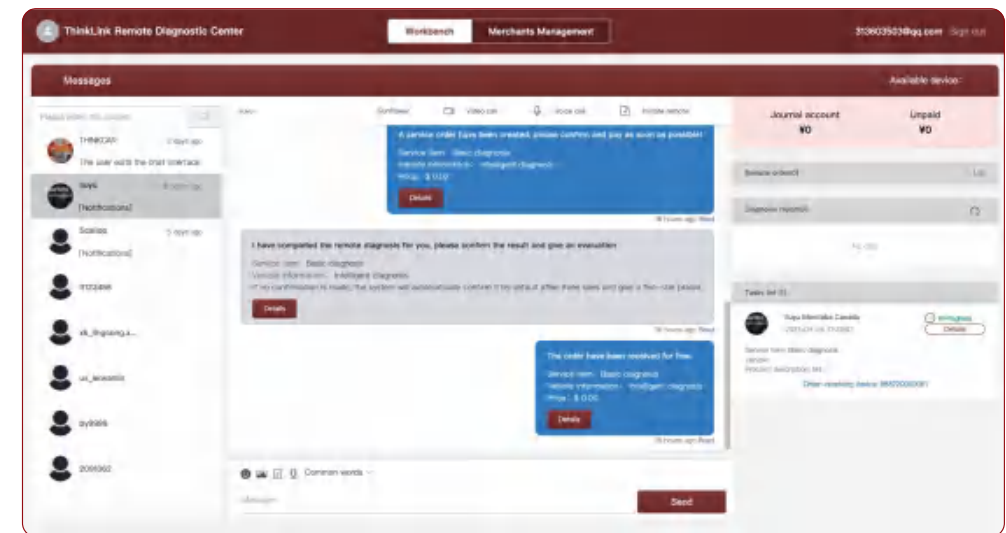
ThinkLink Remote Diagnostic Center

Workbench

Merchants Management

313603503@qq.com Sign out

Messages

Available device:

Please enter the content

THINKCAR 2 days ago

The user exits the chat interface

suyu 8 hours ago

[Notifications]

Scales 5 days ago

[Notifications]

m72466

xk_lingxiang.s...

uu_lexemis

sy8989

2055562

suyu

Confirmed

Video call

Voice call

Initiate remote

A service order has been created, please confirm and pay as soon as possible!

Service item: Basic diagnosis

Vehicle information: Intelligent diagnosis

Price: $ 0.00

Details

18 hours ago Read

I have completed the remote diagnosis for you, please confirm the result and give an evaluation

Service item: Basic diagnosis

Vehicle information: Intelligent diagnosis

If no confirmation is made, the system will automatically confirm it by default after three days and give a five-star praise

Details

18 hours ago Read

The order have been received for free

Service item: Basic diagnosis

Vehicle information: Intelligent diagnosis

Price: $ 0.00

Details

18 hours ago Read

Common words

Message

Send

Journal account

¥0

Unpaid

¥0

Service orders0

Diagnosis records0

No data

Tasks list (1)

Suyu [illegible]

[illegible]

In progress

Details

Service item: Basic diagnosis

Vehicle:

Product description: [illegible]

Order receiving device: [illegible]